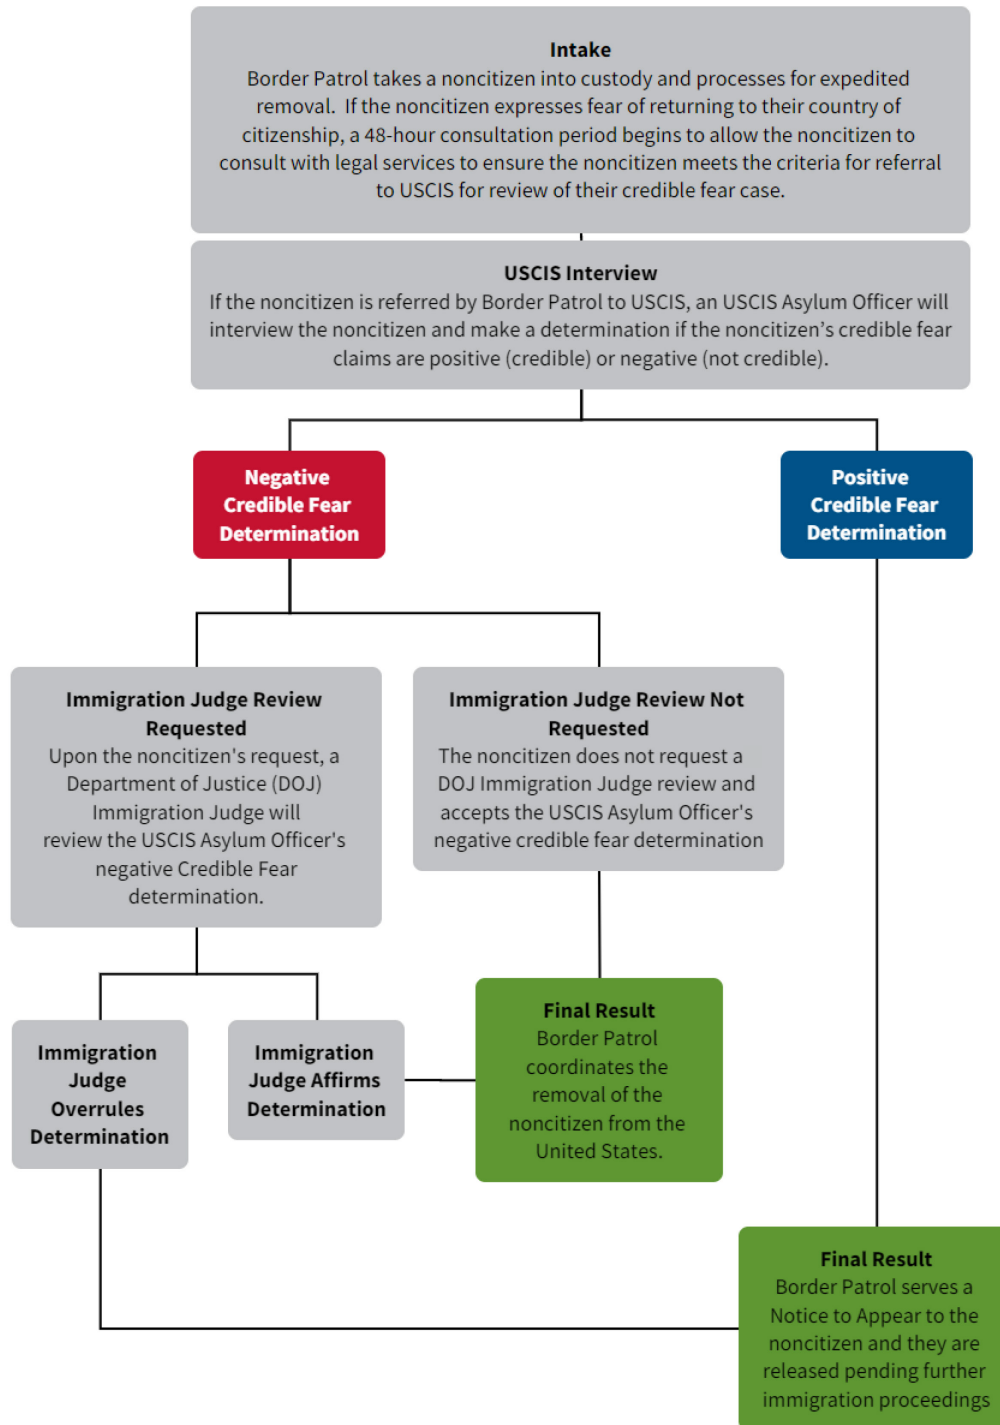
Intake
Border Patrol takes a noncitizen into custody and processes for expedited removal. If the noncitizen expresses fear of returning to their country of citizenship, a 48-hour consultation period begins to allow the noncitizen to consult with legal services to ensure the noncitizen meets the criteria for referral to USCIS for review of their credible fear case.

USCIS Interview
If the noncitizen is referred by Border Patrol to USCIS, an USCIS Asylum Officer will interview the noncitizen and make a determination if the noncitizen's credible fear claims are positive (credible) or negative (not credible).

Negative Credible Fear Determination

Positive Credible Fear Determination

Immigration Judge Review Requested
Upon the noncitizen's request, a Department of Justice (DOJ) Immigration Judge will review the USCIS Asylum Officer's negative Credible Fear determination.

Immigration Judge Review Not Requested
The noncitizen does not request a DOJ Immigration Judge review and accepts the USCIS Asylum Officer's negative credible fear determination

Immigration Judge Overrules Determination

Immigration Judge Affirms Determination

Final Result
Border Patrol coordinates the removal of the noncitizen from the United States.

Final Result
Border Patrol serves a Notice to Appear to the noncitizen and they are released pending further immigration proceedings